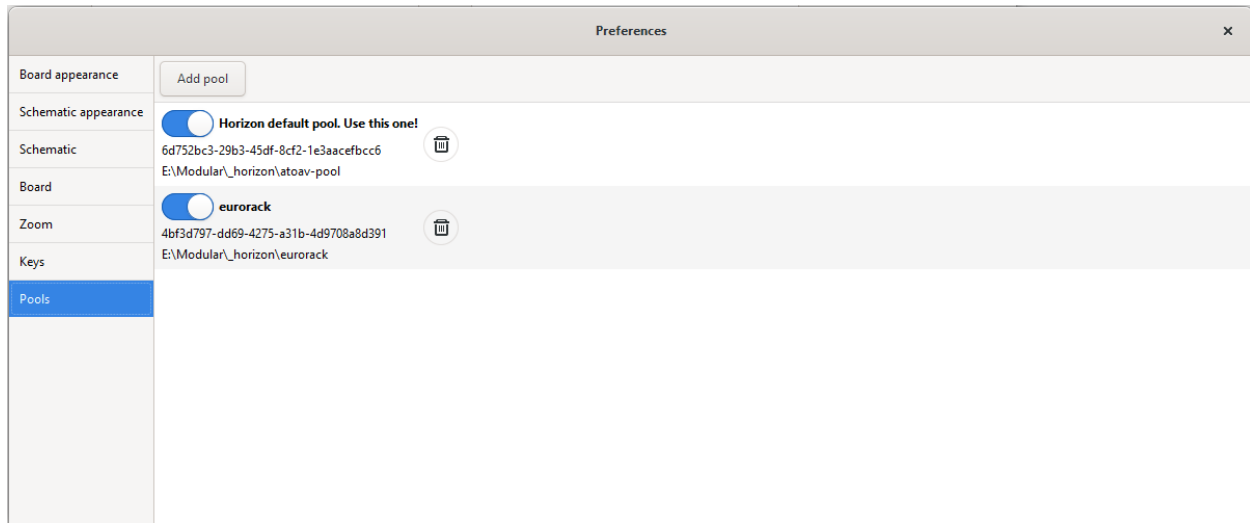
Preferences

×

Board appearance

Schematic appearance

Schematic

Board

Zoom

Keys

Pools

Add pool

Horizon default pool. Use this one!

6d752bc3-29b3-45df-8cf2-1e3aacefbcc6

E:\Modular\_horizon\atoav-pool

eurorack

4bf3d797-dd69-4275-a31b-4d9708a8d391

E:\Modular\_horizon\eurorack